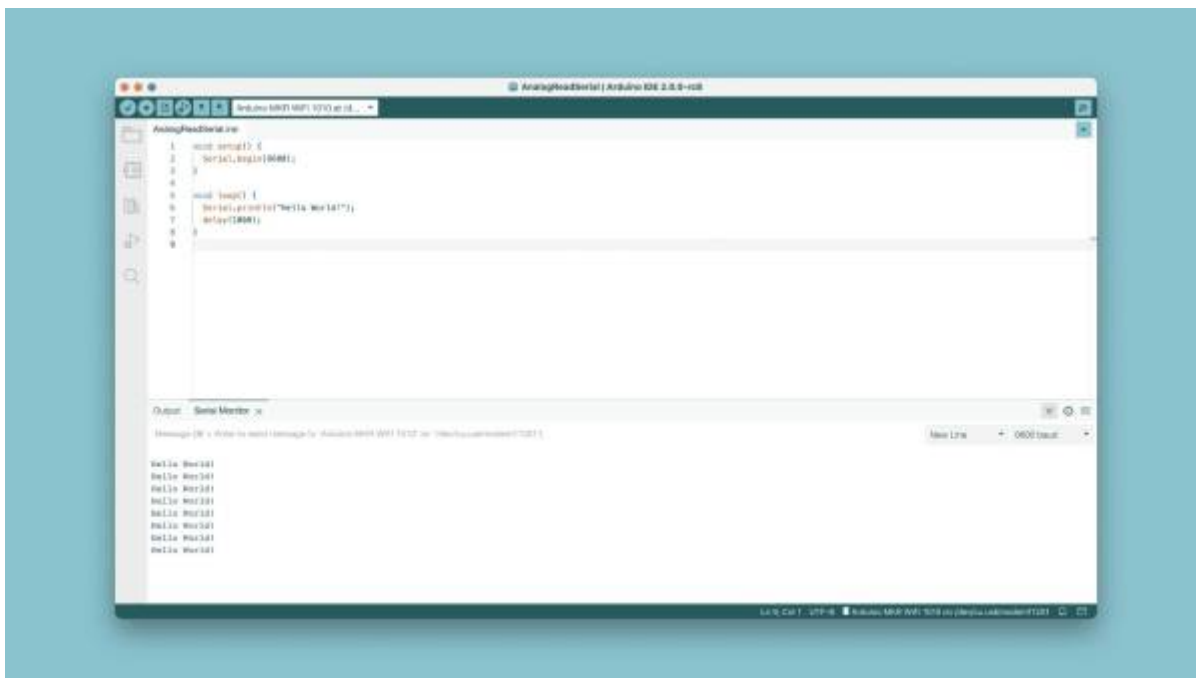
AnalogReadSerial | Arduino IDE 2.0.0-rc8

Arduino MKR WiFi 1010 at /d...

AnalogReadSerial.ino

1 void setup() {
2   Serial.begin(9600);
3 }
4
5 void loop() {
6   Serial.println("Hello World!");
7   delay(1000);
8 }
9

Output   Serial Monitor ×

Message (⌘ + Enter to send message to 'Arduino MKR WiFi 1010' on '/dev/cu.usbmodem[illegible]')

New Line   9600 baud

Hello World!
Hello World!
Hello World!
Hello World!
Hello World!
Hello World!
Hello World!
Hello World!

Ln 9, Col 1   UTF-8   Arduino MKR WiFi 1010 on /dev/cu.usbmodem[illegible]